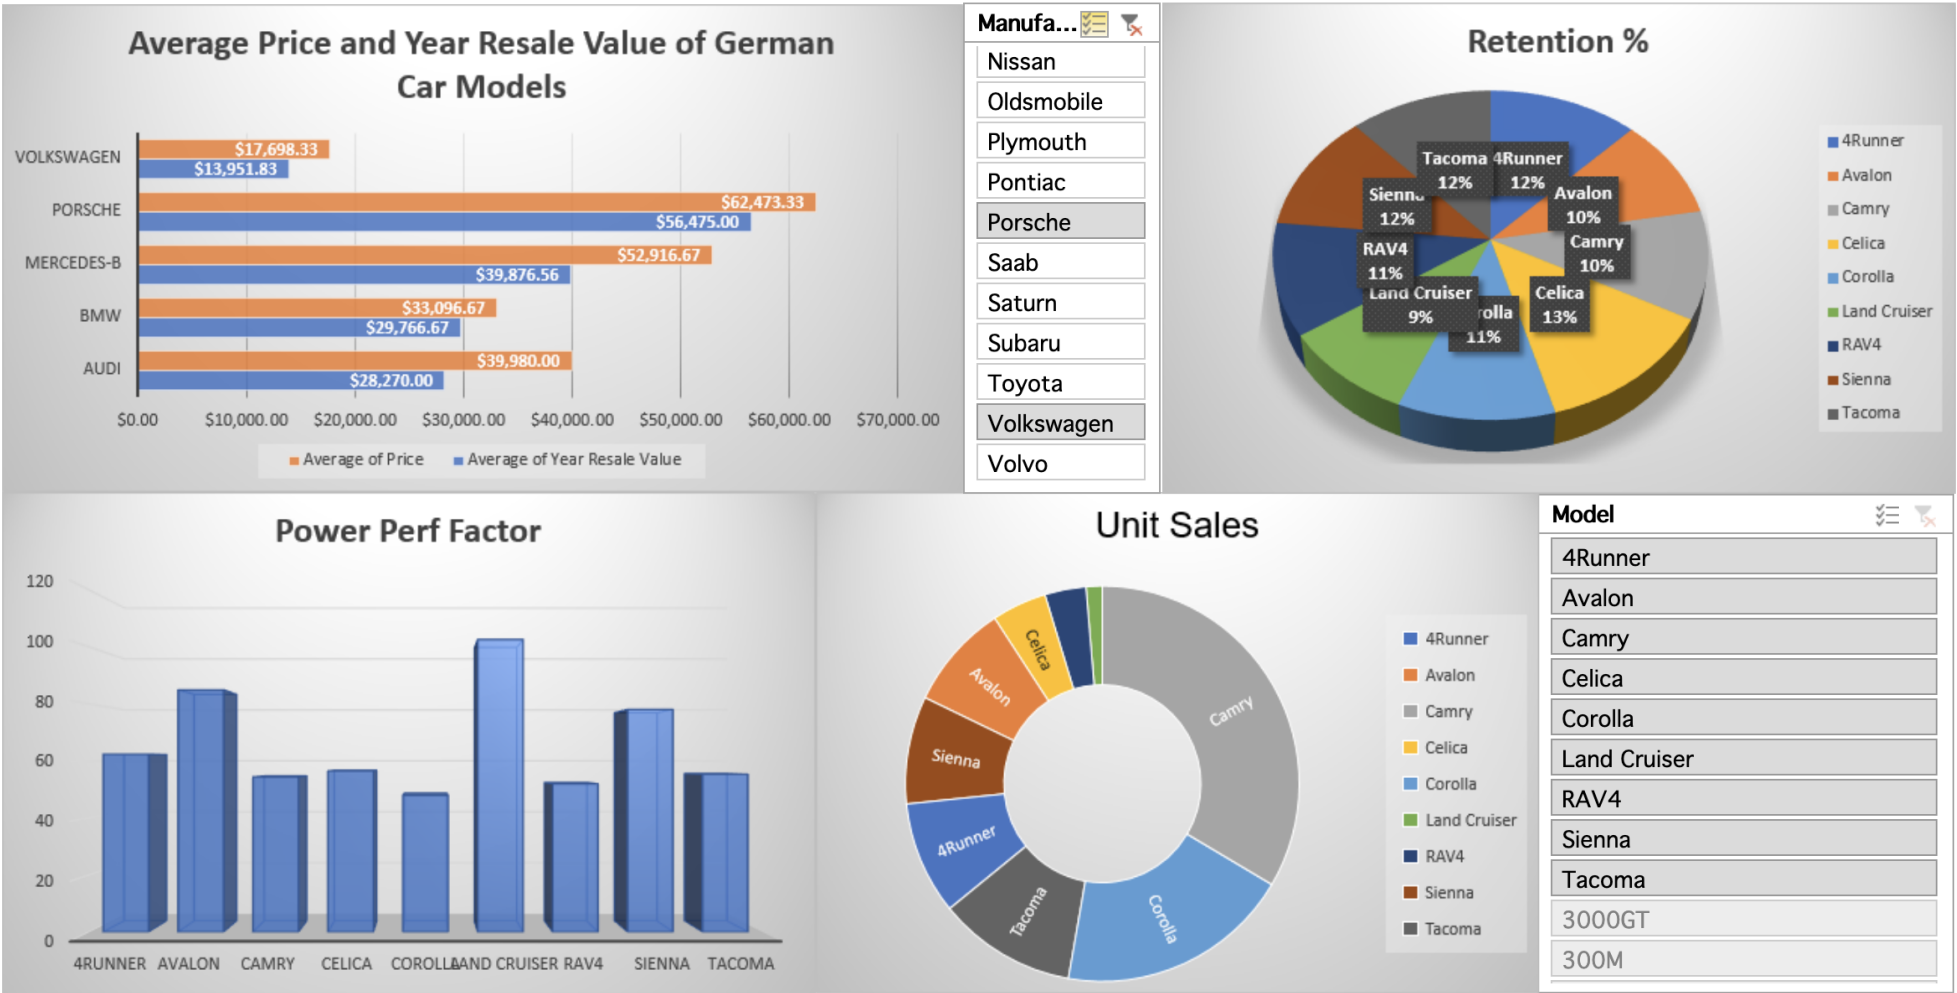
Average Price and Year Resale Value of German Car Models

VOLKSWAGEN
$17,698.33
$13,951.83
PORSCHE
$62,473.33
$56,475.00
MERCEDES-B
$52,916.67
$39,876.56
BMW
$33,096.67
$29,766.67
AUDI
$39,980.00
$28,270.00

$0.00 $10,000.00 $20,000.00 $30,000.00 $40,000.00 $50,000.00 $60,000.00 $70,000.00

Average of Price Average of Year Resale Value

Manufa...
Nissan
Oldsmobile
Plymouth
Pontiac
Porsche
Saab
Saturn
Subaru
Toyota
Volkswagen
Volvo

Retention %

Tacoma 12%
4Runner 12%
Sienna 12%
Avalon 10%
Camry 10%
RAV4 11%
Land Cruiser 9%
Corolla 11%
Celica 13%

4Runner
Avalon
Camry
Celica
Corolla
Land Cruiser
RAV4
Sienna
Tacoma

Power Perf Factor

120
100
80
60
40
20
0

4RUNNER AVALON CAMRY CELICA COROLLA LAND CRUISER RAV4 SIENNA TACOMA

Unit Sales

Camry
Corolla
Tacoma
4Runner
Sienna
Avalon
Celica

4Runner
Avalon
Camry
Celica
Corolla
Land Cruiser
RAV4
Sienna
Tacoma

Model
4Runner
Avalon
Camry
Celica
Corolla
Land Cruiser
RAV4
Sienna
Tacoma
3000GT
300M